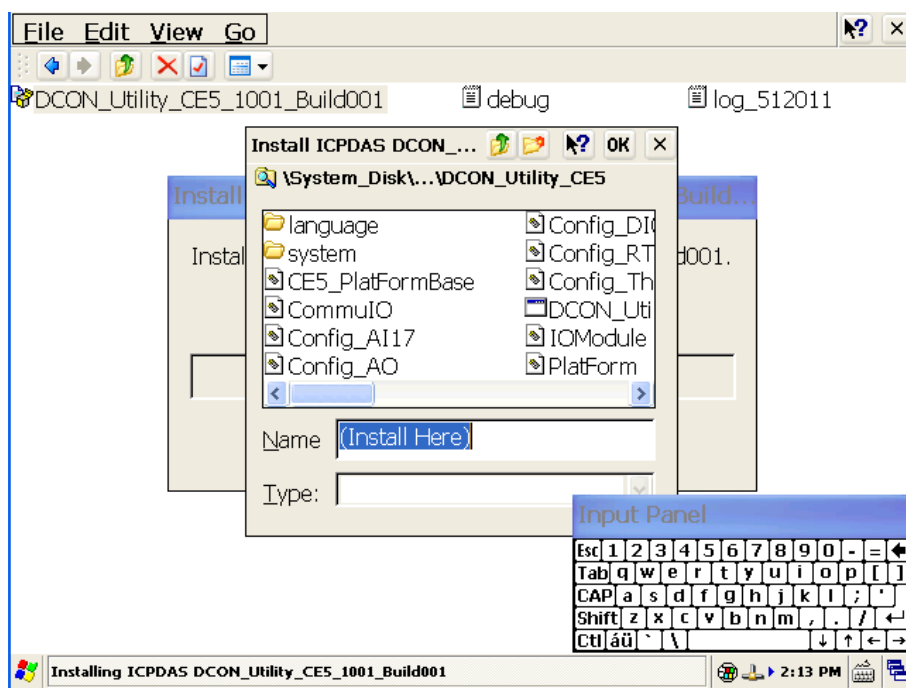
File Edit View Go

DCON_Utility_CE5_1001_Build001
debug
log_512011

Install ICPDAS DCON_... OK ×
\System_Disk\...\DCON_Utility_CE5

Install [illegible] Build...
Instal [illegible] d001.

language
system
CE5_PlatFormBase
CommuIO
Config_AI17
Config_AO
Config_DI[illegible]
Config_RT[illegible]
Config_Th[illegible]
DCON_Uti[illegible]
IOModule
PlatForm

Name (Install Here)
Type:

Input Panel
Esc 1 2 3 4 5 6 7 8 9 0 - =
Tab q w e r t y u i o p [ ]
CAP a s d f g h j k l ; '
Shift z x c v b n m , . /
Ctl áü ` \

Installing ICPDAS DCON_Utility_CE5_1001_Build001
2:13 PM